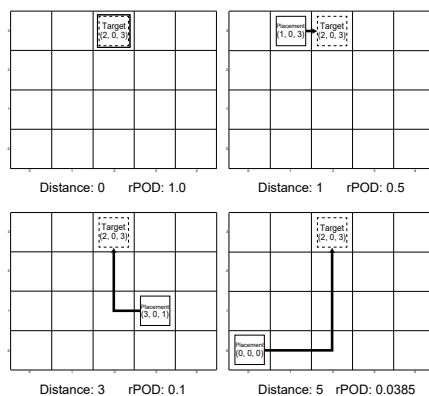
Target (2, 0, 3)

Distance: 0 rPOD: 1.0

Placement (1, 0, 3)
Target (2, 0, 3)

Distance: 1 rPOD: 0.5

Target (2, 0, 3)
Placement (3, 0, 1)

Distance: 3 rPOD: 0.1

Target (2, 0, 3)
Placement (0, 0, 0)

Distance: 5 rPOD: 0.0385